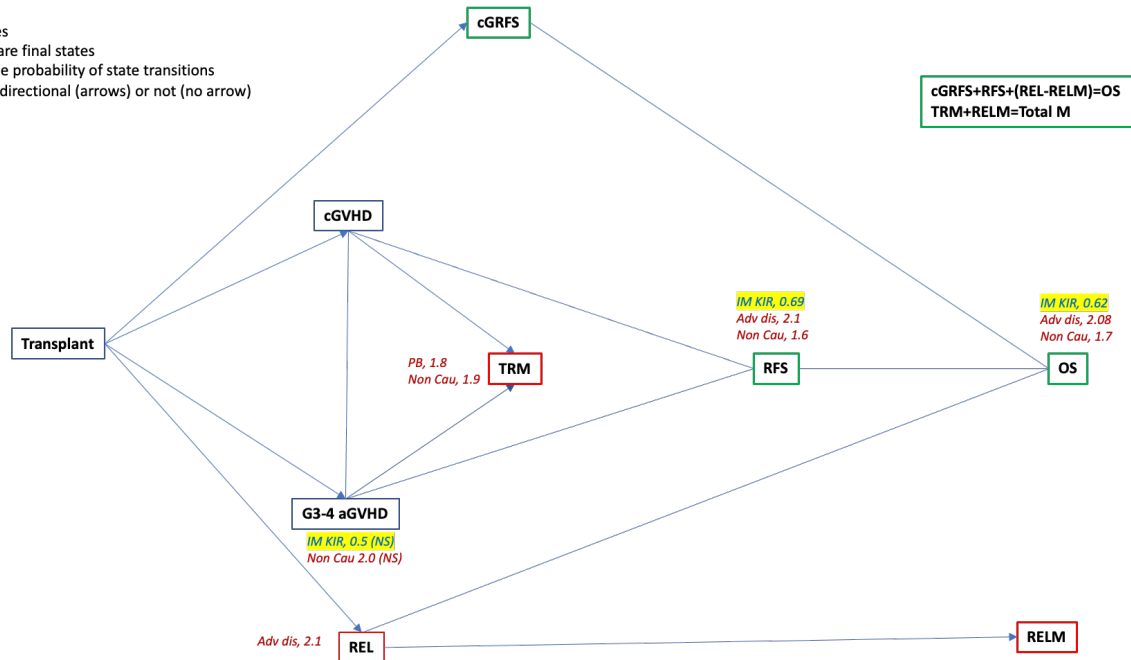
es
are final states
e probability of state transitions
directional (arrows) or not (no arrow)

cGRFS

cGRFS+RFS+(REL-RELM)=OS
TRM+RELM=Total M

cGVHD

IM KIR, 0.69
Adv dis, 2.1
Non Cau, 1.6

IM KIR, 0.62
Adv dis, 2.08
Non Cau, 1.7

Transplant

PB, 1.8
Non Cau, 1.9

TRM

RFS

OS

G3-4 aGVHD

IM KIR, 0.5 (NS)
Non Cau 2.0 (NS)

Adv dis, 2.1

REL

RELM